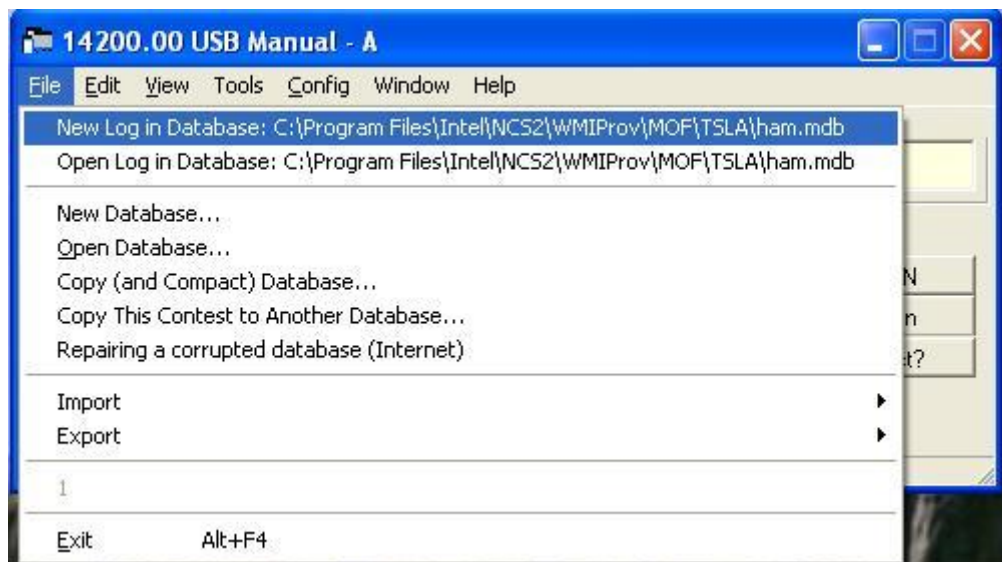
14200.00 USB Manual - A

File Edit View Tools Config Window Help

New Log in Database: C:\Program Files\Intel\NCS2\WMIProv\MOF\TSLA\ham.mdb
Open Log in Database: C:\Program Files\Intel\NCS2\WMIProv\MOF\TSLA\ham.mdb

New Database...
Open Database...
Copy (and Compact) Database...
Copy This Contest to Another Database...
Repairing a corrupted database (Internet)

Import
Export

1

Exit Alt+F4

N
n
t?